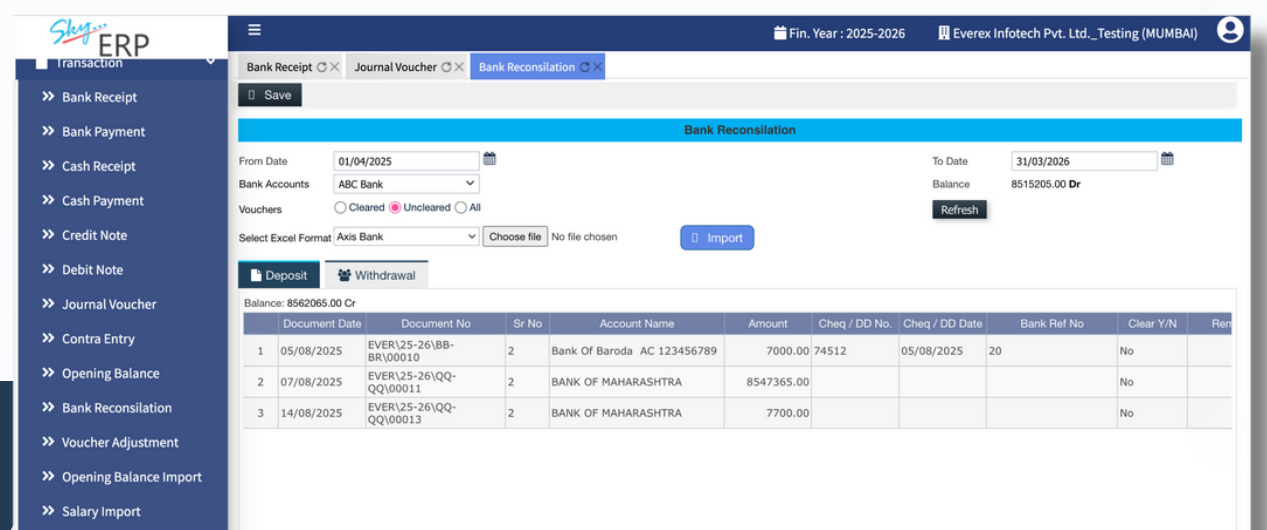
Sky ERP

Transaction

» Bank Receipt
» Bank Payment
» Cash Receipt
» Cash Payment
» Credit Note
» Debit Note
» Journal Voucher
» Contra Entry
» Opening Balance
» Bank Reconsilation
» Voucher Adjustment
» Opening Balance Import
» Salary Import

Fin. Year : 2025-2026 Everex Infotech Pvt. Ltd._Testing (MUMBAI)

Bank Receipt | Journal Voucher | Bank Reconsilation

Save

Bank Reconsilation

From Date 01/04/2025
To Date 31/03/2026
Bank Accounts ABC Bank
Balance 8515205.00 Dr
Vouchers Cleared Uncleared All
Refresh
Select Excel Format Axis Bank Choose file No file chosen Import

Deposit | Withdrawal

Balance: 8562065.00 Cr

| | Document Date | Document No | Sr No | Account Name | Amount | Cheq / DD No. | Cheq / DD Date | Bank Ref No | Clear Y/N | Rem |
|---|---|---|---|---|---|---|---|---|---|---|
| 1 | 05/08/2025 | EVER\25-26\BB-BR\00010 | 2 | Bank Of Baroda AC 123456789 | 7000.00 | 74512 | 05/08/2025 | 20 | No | |
| 2 | 07/08/2025 | EVER\25-26\QQ-QQ\00011 | 2 | BANK OF MAHARASHTRA | 8547365.00 | | | | No | |
| 3 | 14/08/2025 | EVER\25-26\QQ-QQ\00013 | 2 | BANK OF MAHARASHTRA | 7700.00 | | | | No | |